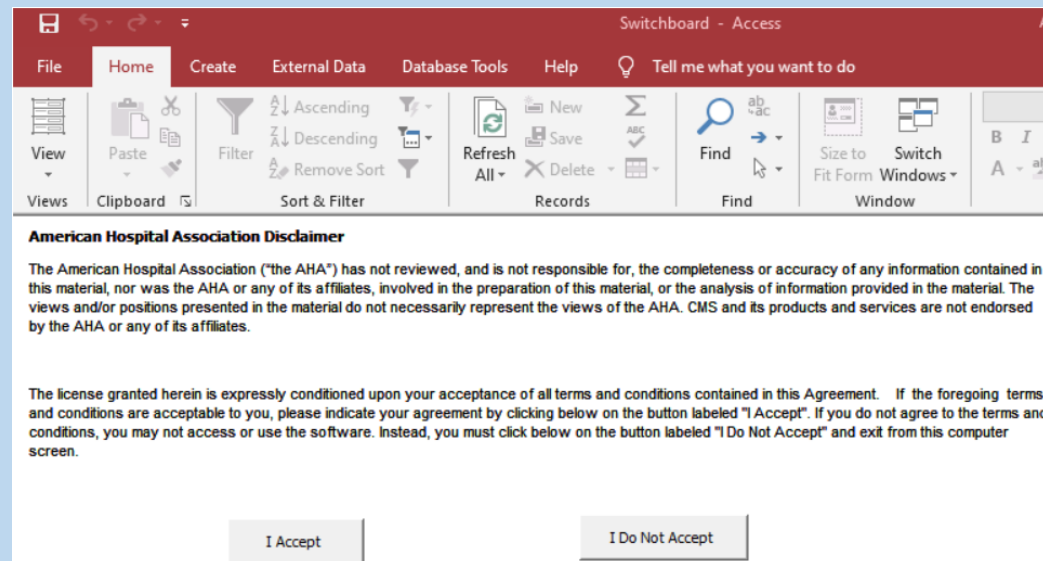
Switchboard - Access

File Home Create External Data Database Tools Help Tell me what you want to do

View
Views

Paste
Clipboard

Filter
Ascending
Descending
Remove Sort
Sort & Filter

Refresh All
New
Save
Delete
Records

Find
Find

Size to Fit Form
Switch Windows
Window

B I
A

American Hospital Association Disclaimer

The American Hospital Association ("the AHA") has not reviewed, and is not responsible for, the completeness or accuracy of any information contained in this material, nor was the AHA or any of its affiliates, involved in the preparation of this material, or the analysis of information provided in the material. The views and/or positions presented in the material do not necessarily represent the views of the AHA. CMS and its products and services are not endorsed by the AHA or any of its affiliates.

The license granted herein is expressly conditioned upon your acceptance of all terms and conditions contained in this Agreement. If the foregoing terms and conditions are acceptable to you, please indicate your agreement by clicking below on the button labeled "I Accept". If you do not agree to the terms and conditions, you may not access or use the software. Instead, you must click below on the button labeled "I Do Not Accept" and exit from this computer screen.

I Accept

I Do Not Accept